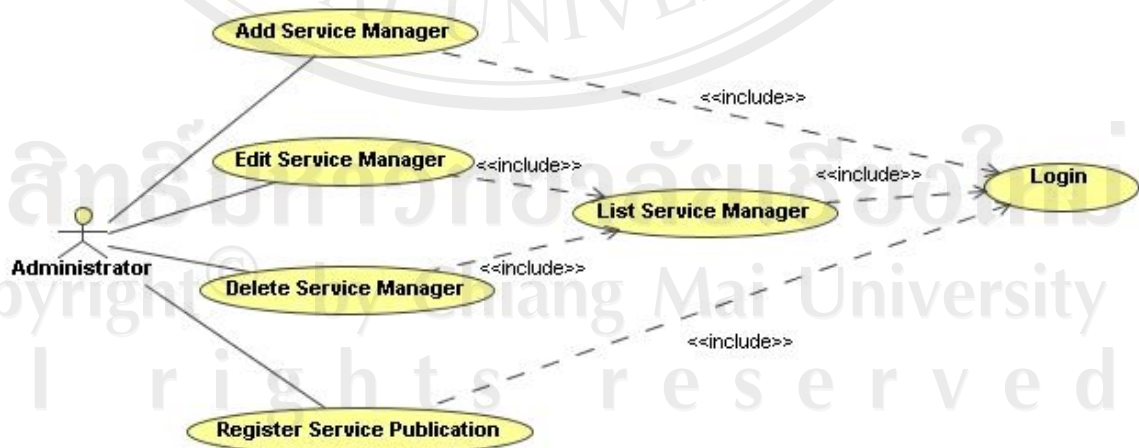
UNIVE

Add Service Manager

<<include>>

Edit Service Manager

<<include>>

<<include>>

Login

List Service Manager

Administrator

<<include>>

Delete Service Manager

<<include>>

Register Service Publication

ลิขสิทธิ์มหาวิทยาลัยเชียงใหม่
Copyright © by Chiang Mai University
All rights reserved